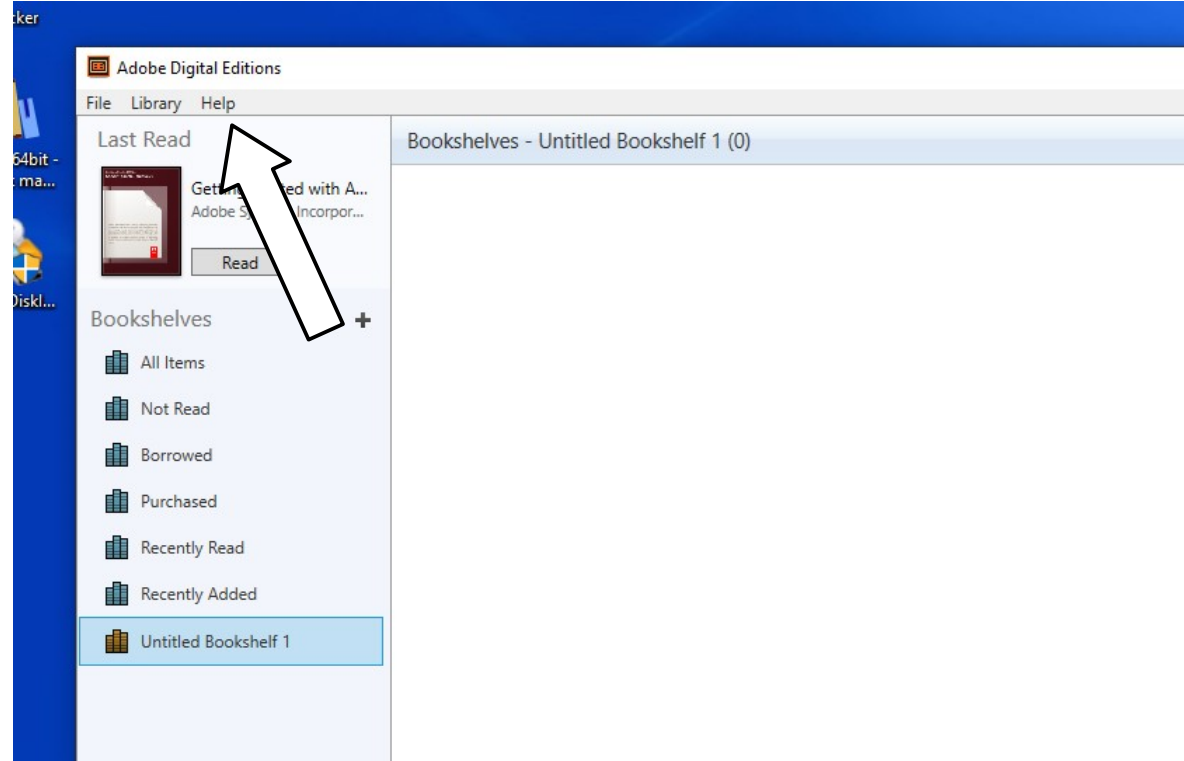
cker

64bit -
ma...

Diskl...

Adobe Digital Editions

File Library Help

Last Read

Gett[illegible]ted with A...
Adobe Sy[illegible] Incorpor...

Read

Bookshelves +

All Items

Not Read

Borrowed

Purchased

Recently Read

Recently Added

Untitled Bookshelf 1

Bookshelves - Untitled Bookshelf 1 (0)